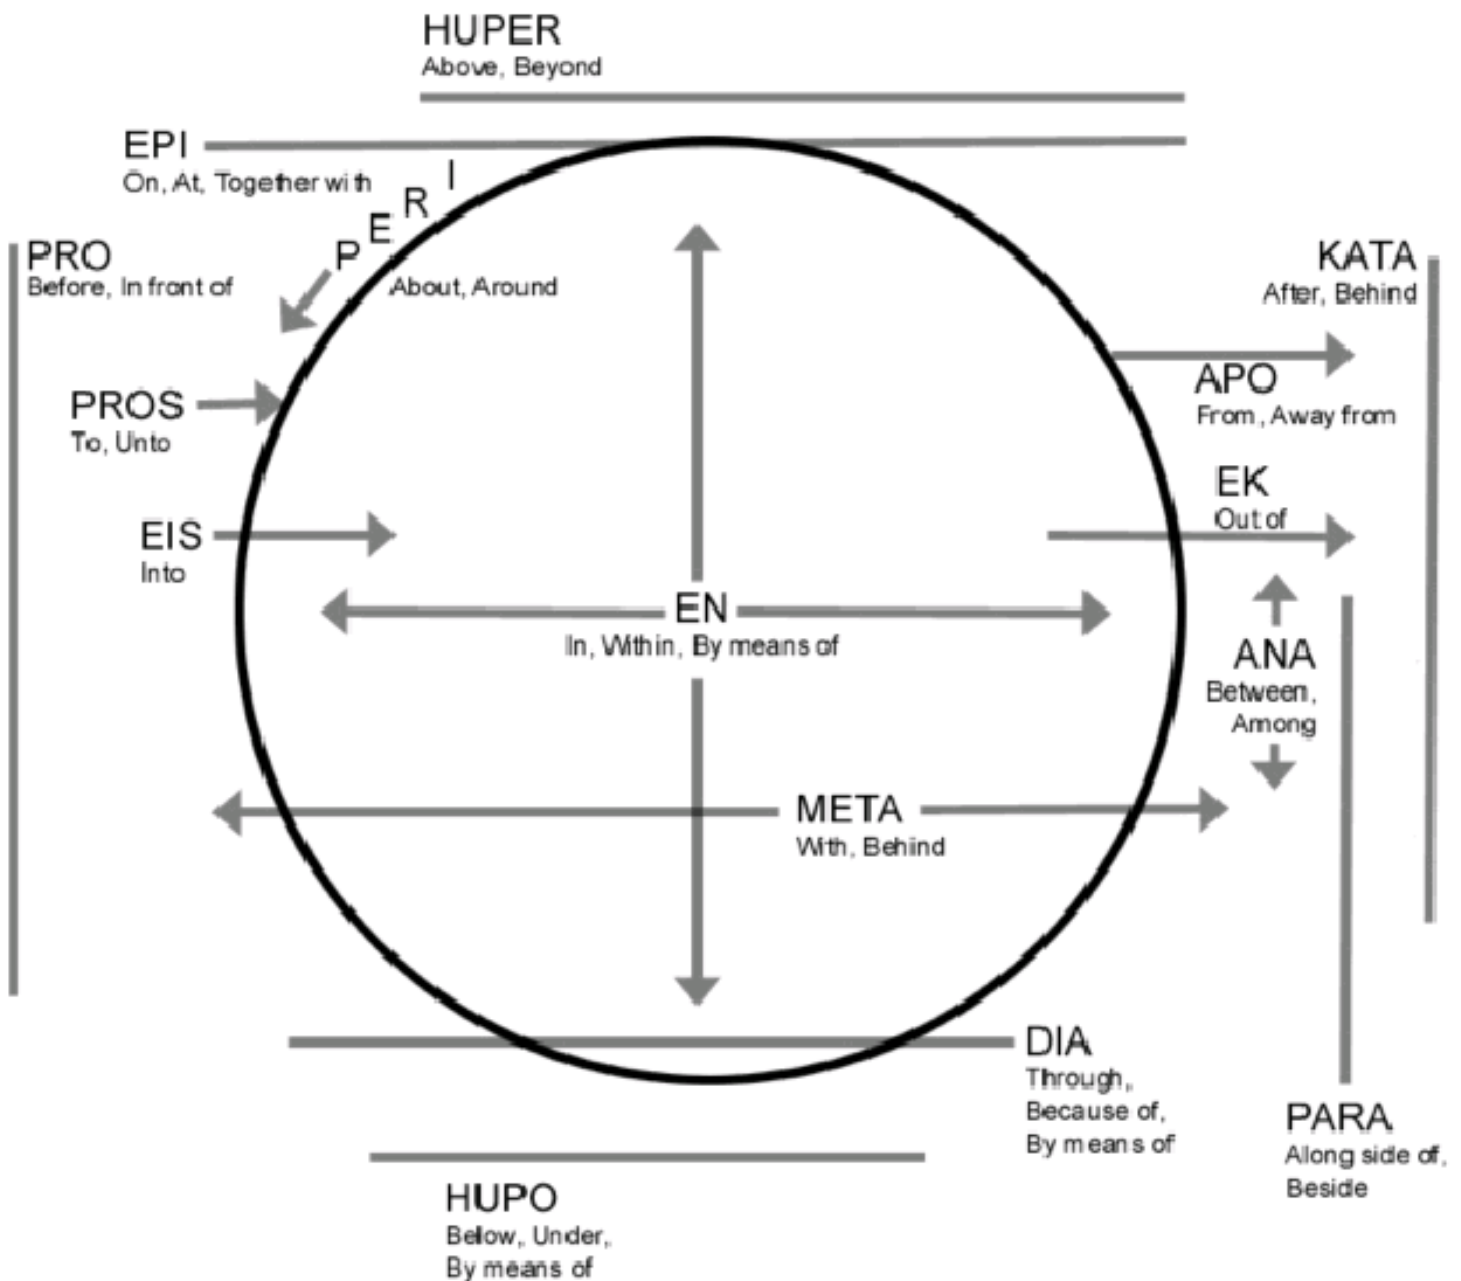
HUPER
Above, Beyond

EPI
On, At, Together with

PRO
Before, In front of

PERI
About, Around

KATA
After, Behind

APO
From, Away from

PROS
To, Unto

EK
Out of

EIS
Into

EN
In, Within, By means of

ANA
Between, Among

META
With, Behind

DIA
Through, Because of, By means of

PARA
Along side of, Beside

HUPO
Below, Under, By means of